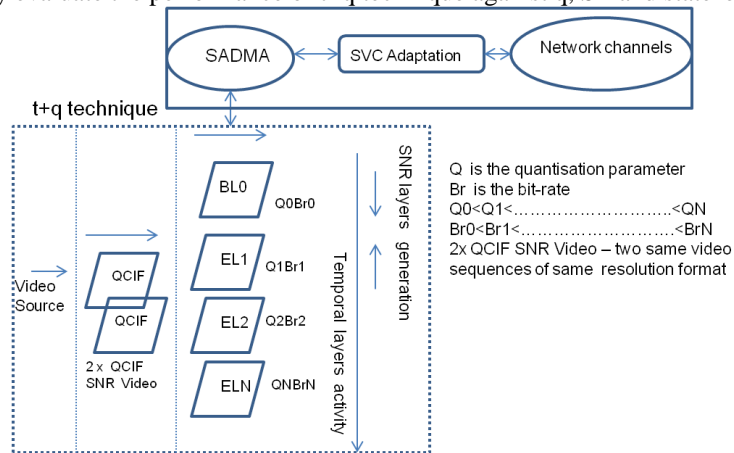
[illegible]

SADMA

SVC Adaptation

Network channels

t+q technique

Video Source

QCIF

QCIF

2 x QCIF SNR Video

BL0

Q0Br0

EL1

Q1Br1

EL2

Q2Br2

ELN

QNBrN

SNR layers generation

Temporal layers activity

Q is the quantisation parameter
Br is the bit-rate
Q0<Q1<……………………….<QN
Br0<Br1<…………………….<BrN
2x QCIF SNR Video – two same video sequences of same resolution format